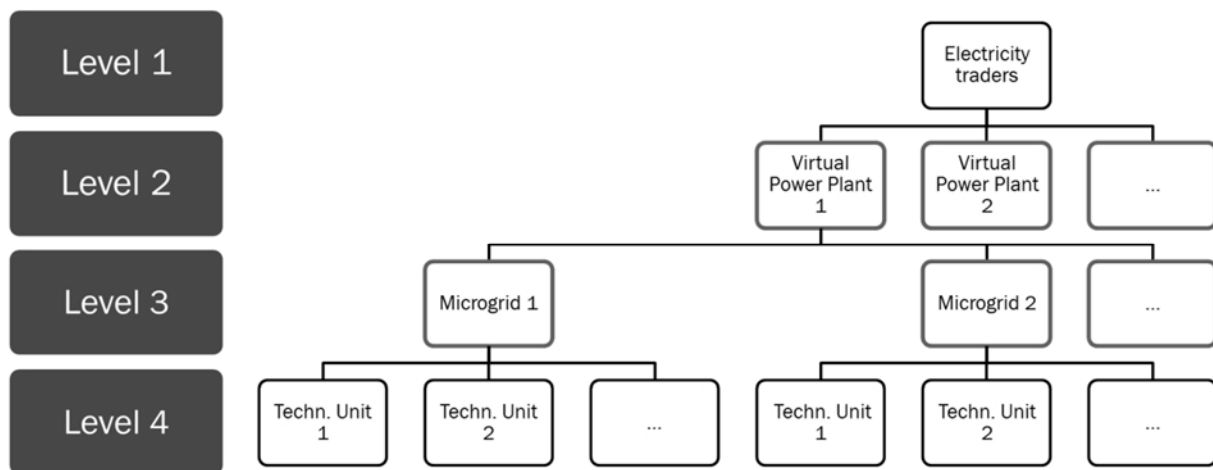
Level 1

Level 2

Level 3

Level 4

Electricity traders

Virtual Power Plant 1

Virtual Power Plant 2

...

Microgrid 1

Microgrid 2

...

Techn. Unit 1

Techn. Unit 2

...

Techn. Unit 1

Techn. Unit 2

...